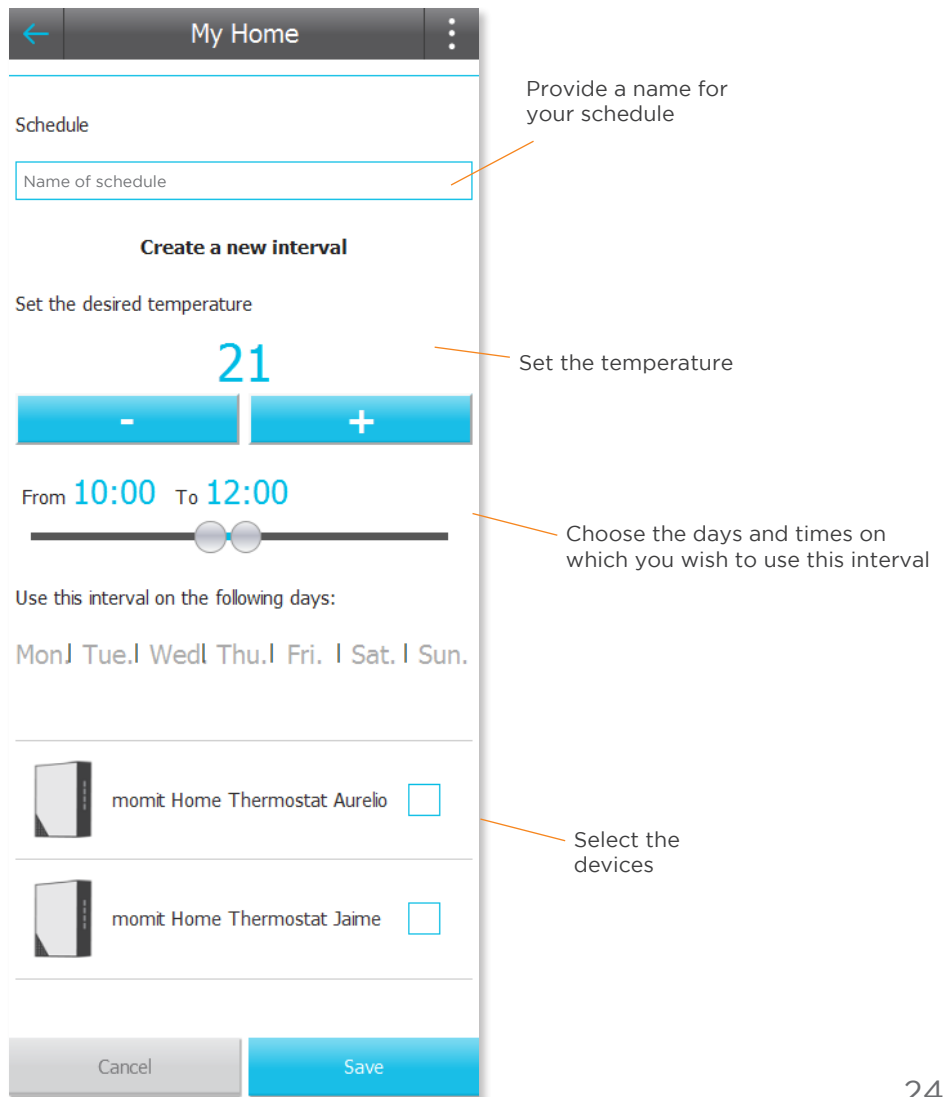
My Home

Schedule

Name of schedule

Create a new interval

Set the desired temperature

21

-

+

From 10:00 To 12:00

Use this interval on the following days:

Mon. Tue. Wed. Thu. Fri. Sat. Sun.

momit Home Thermostat Aurelio

momit Home Thermostat Jaime

Cancel

Save

Provide a name for your schedule

Set the temperature

Choose the days and times on which you wish to use this interval

Select the devices

24